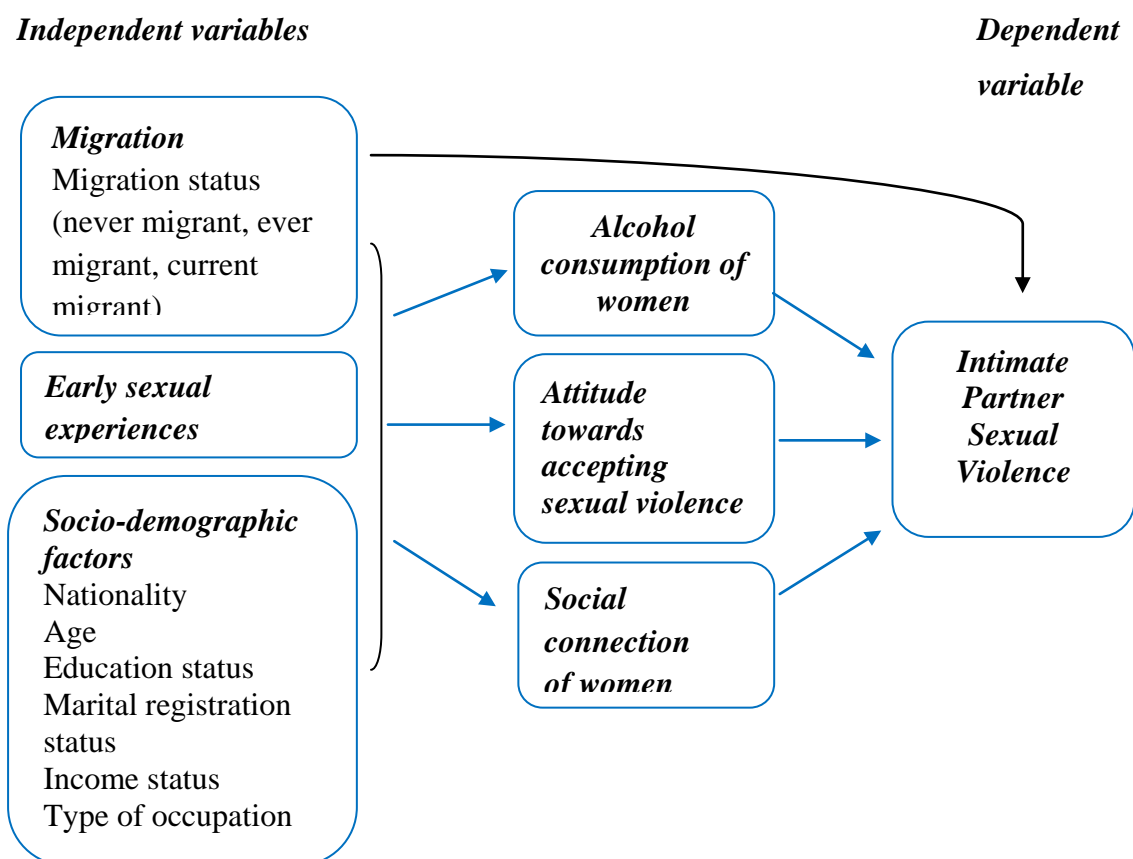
Independent variables

Dependent variable

Migration
Migration status (never migrant, ever migrant, current migrant)

Early sexual experiences

Socio-demographic factors
Nationality
Age
Education status
Marital registration status
Income status
Type of occupation

Alcohol consumption of women

Attitude towards accepting sexual violence

Social connection of women

Intimate Partner Sexual Violence